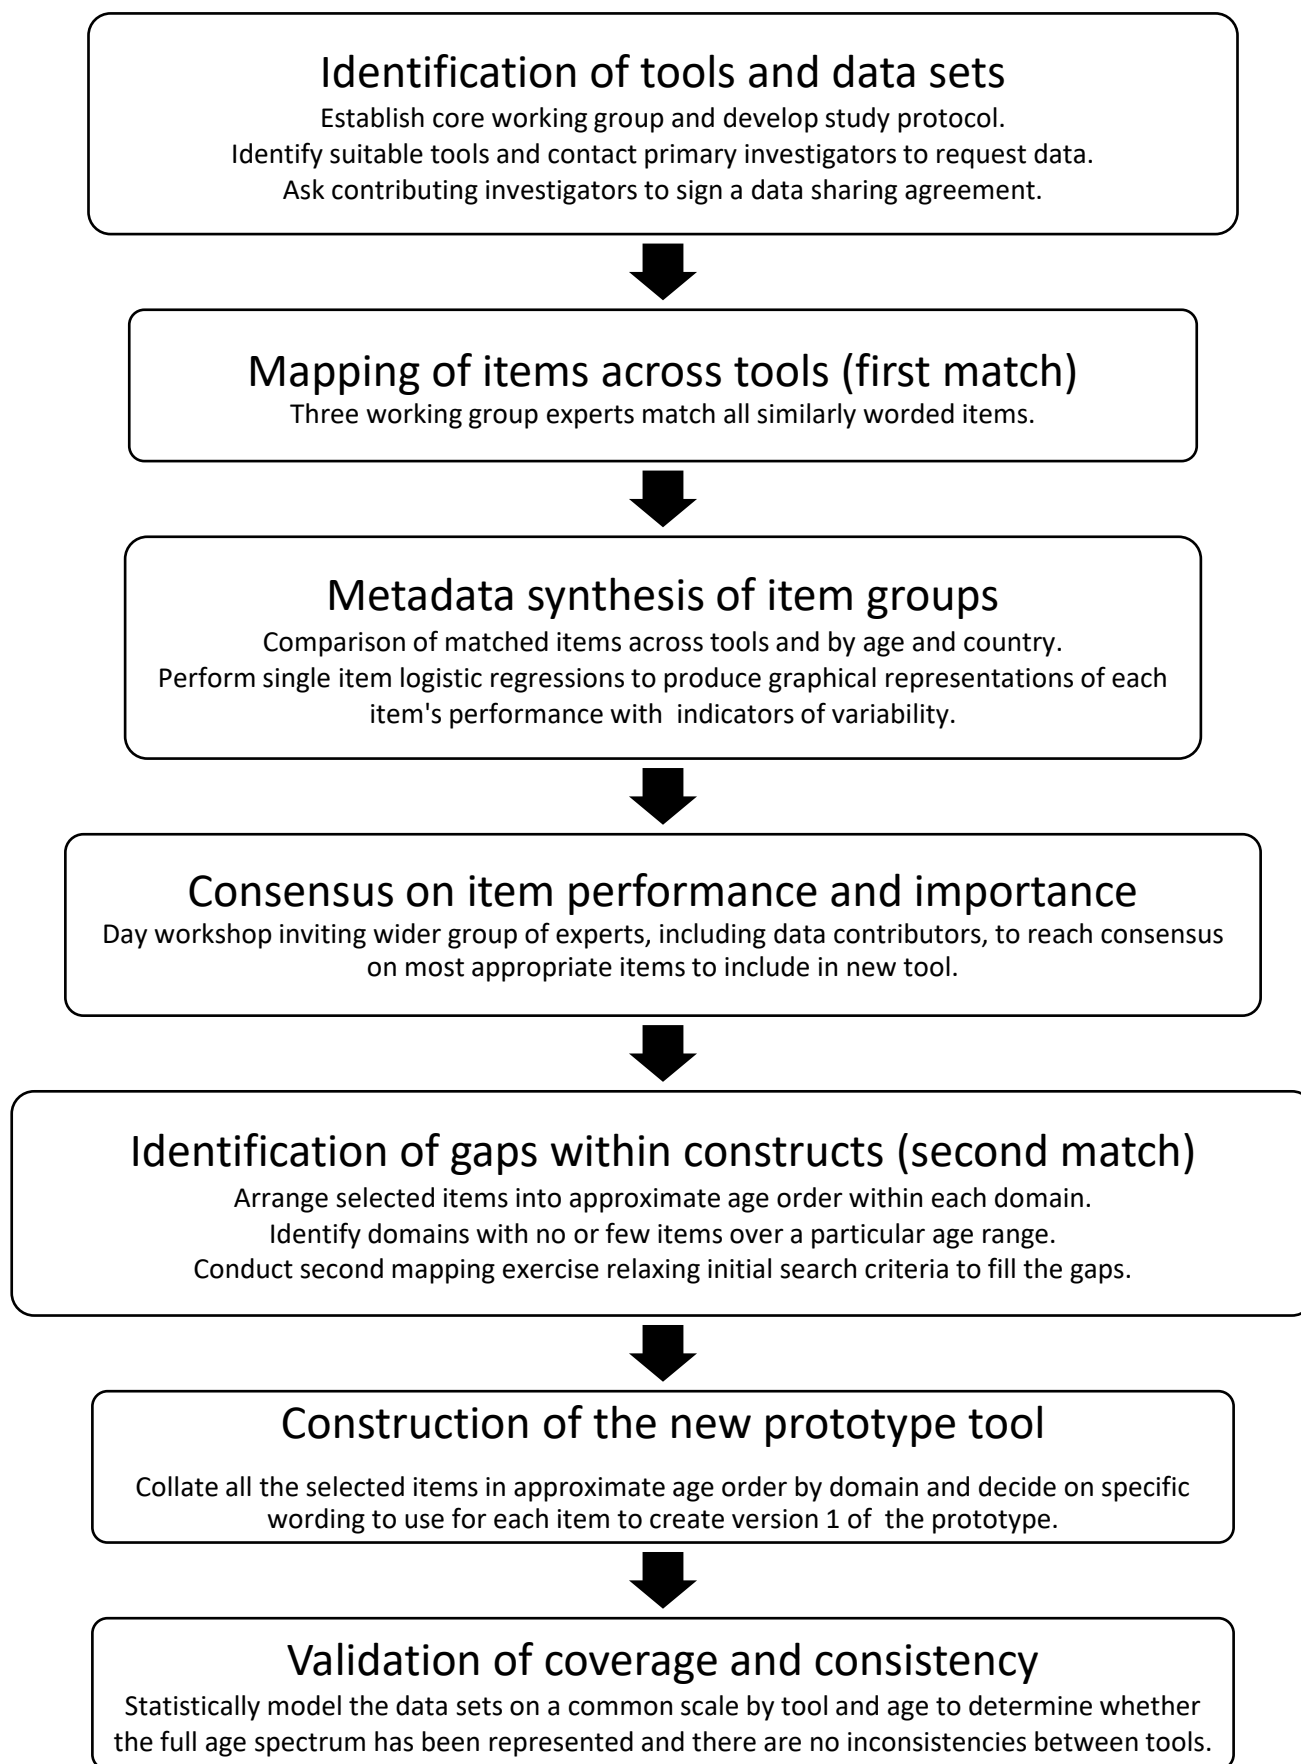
Identification of tools and data sets

Establish core working group and develop study protocol.
Identify suitable tools and contact primary investigators to request data.
Ask contributing investigators to sign a data sharing agreement.

Mapping of items across tools (first match)

Three working group experts match all similarly worded items.

Metadata synthesis of item groups

Comparison of matched items across tools and by age and country.
Perform single item logistic regressions to produce graphical representations of each item's performance with indicators of variability.

Consensus on item performance and importance

Day workshop inviting wider group of experts, including data contributors, to reach consensus on most appropriate items to include in new tool.

Identification of gaps within constructs (second match)

Arrange selected items into approximate age order within each domain.
Identify domains with no or few items over a particular age range.
Conduct second mapping exercise relaxing initial search criteria to fill the gaps.

Construction of the new prototype tool

Collate all the selected items in approximate age order by domain and decide on specific wording to use for each item to create version 1 of the prototype.

Validation of coverage and consistency

Statistically model the data sets on a common scale by tool and age to determine whether the full age spectrum has been represented and there are no inconsistencies between tools.